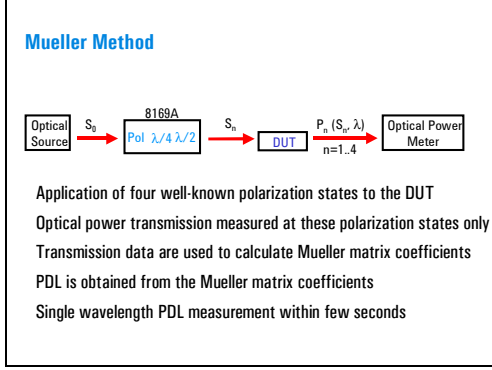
Mueller Method

Optical Source

$S_0$

8169A

Pol $\lambda/4$ $\lambda/2$

$S_n$

DUT

$P_n$ ($S_n$, $\lambda$)

n=1..4

Optical Power Meter

Application of four well-known polarization states to the DUT

Optical power transmission measured at these polarization states only

Transmission data are used to calculate Mueller matrix coefficients

PDL is obtained from the Mueller matrix coefficients

Single wavelength PDL measurement within few seconds